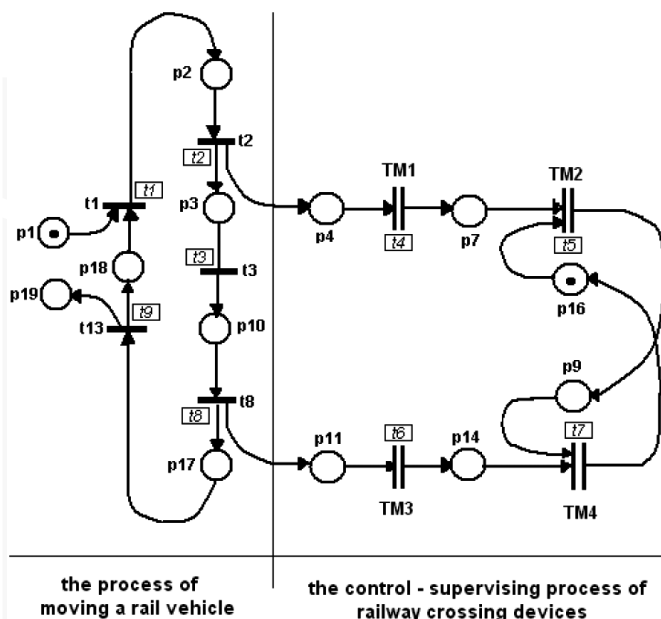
p2
t2
t2
t1
t1
p1
p3
p18
t3
t3
p19
t9
t13
p10
t8
t8
p17
TM1
TM2
p4
t4
p7
t5
p16
p9
p11
t6
p14
t7
TM3
TM4

the process of moving a rail vehicle

the control - supervising process of railway crossing devices